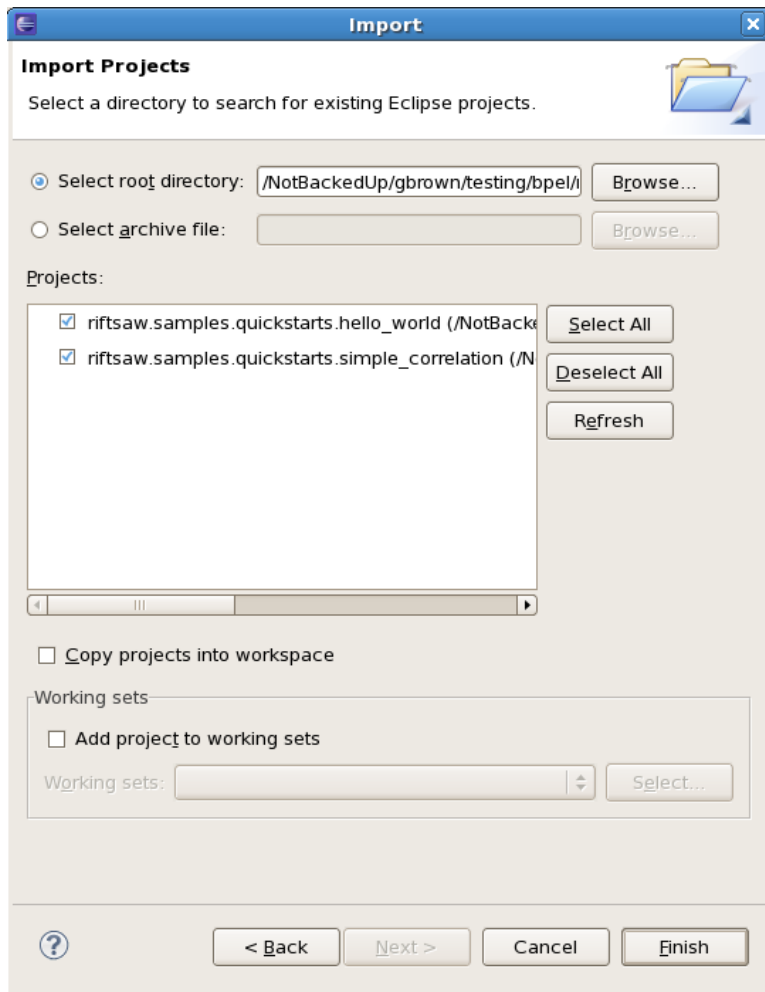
Import

Import Projects

Select a directory to search for existing Eclipse projects.

Select root directory: /NotBackedUp/gbrown/testing/bpel/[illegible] Browse...

Select archive file: Browse...

Projects:

riftsaw.samples.quickstarts.hello_world (/NotBack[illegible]

riftsaw.samples.quickstarts.simple_correlation (/N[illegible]

Select All

Deselect All

Refresh

Copy projects into workspace

Working sets

Add project to working sets

Working sets: Select...

< Back Next > Cancel Finish